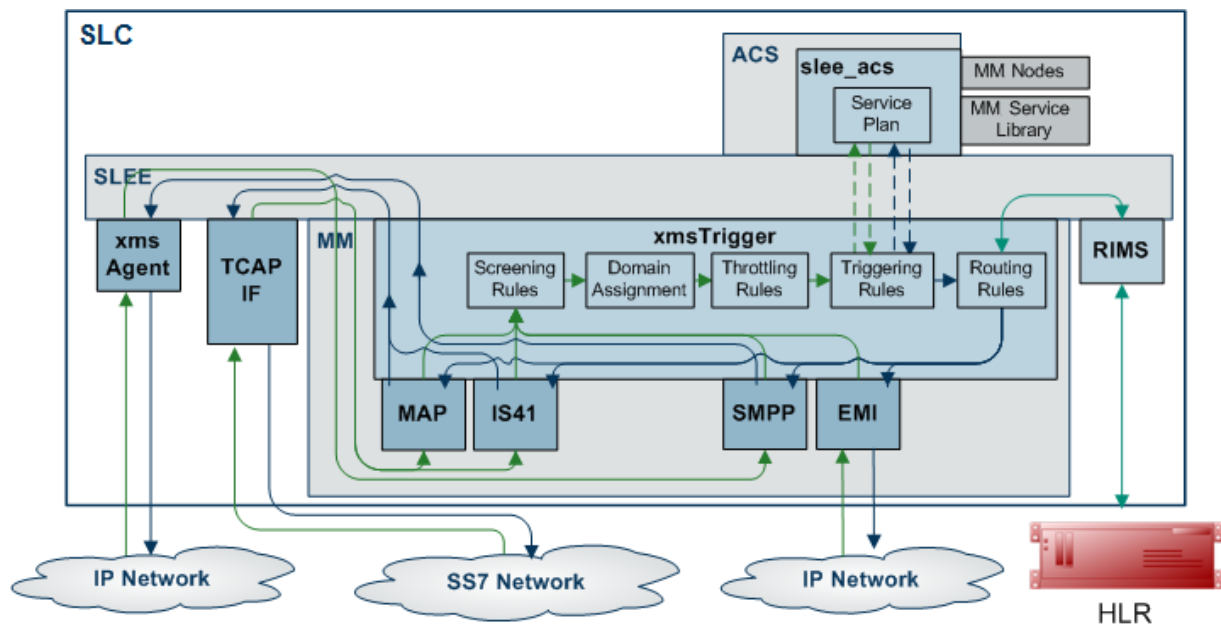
SLC

ACS

slee_acs

MM Nodes

Service Plan

MM Service Library

SLEE

xms Agent

TCAP IF

MM

xmsTrigger

RIMS

Screening Rules

Domain Assignment

Throttling Rules

Triggering Rules

Routing Rules

MAP

IS41

SMPP

EMI

IP Network

SS7 Network

IP Network

HLR